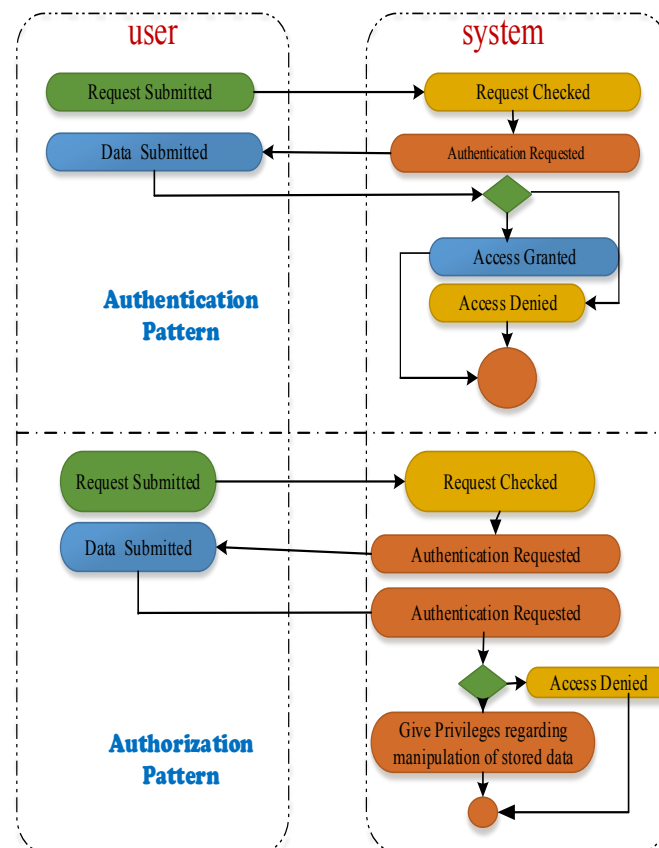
user

system

Request Submitted

Request Checked

Data Submitted

Authentication Requested

Access Granted

Access Denied

Authentication Pattern

Request Submitted

Request Checked

Data Submitted

Authentication Requested

Authentication Requested

Access Denied

Give Privileges regarding manipulation of stored data

Authorization Pattern